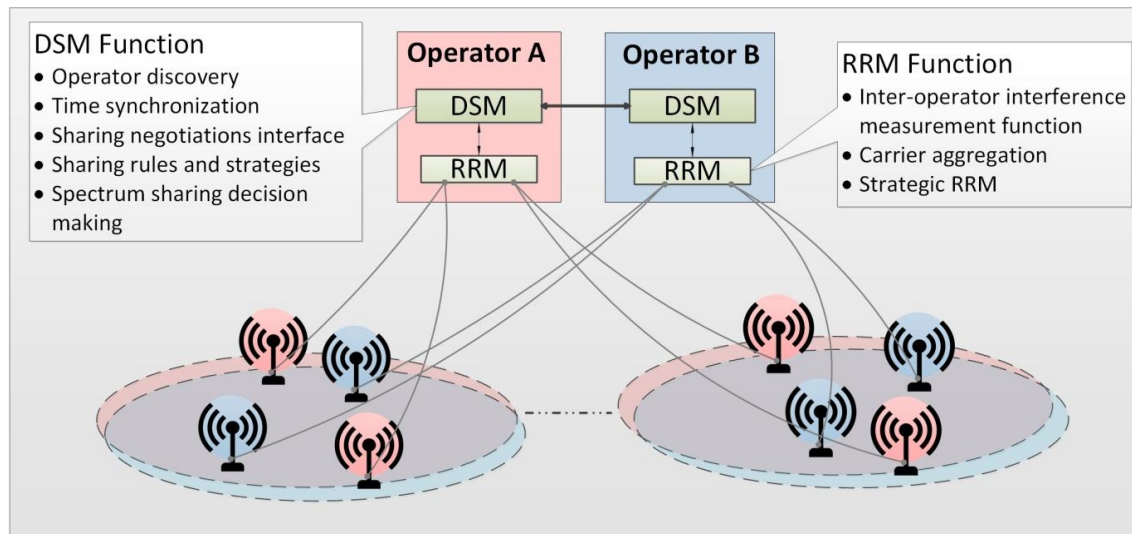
DSM Function
• Operator discovery
• Time synchronization
• Sharing negotiations interface
• Sharing rules and strategies
• Spectrum sharing decision making

Operator A
DSM
RRM

Operator B
DSM
RRM

RRM Function
• Inter-operator interference measurement function
• Carrier aggregation
• Strategic RRM